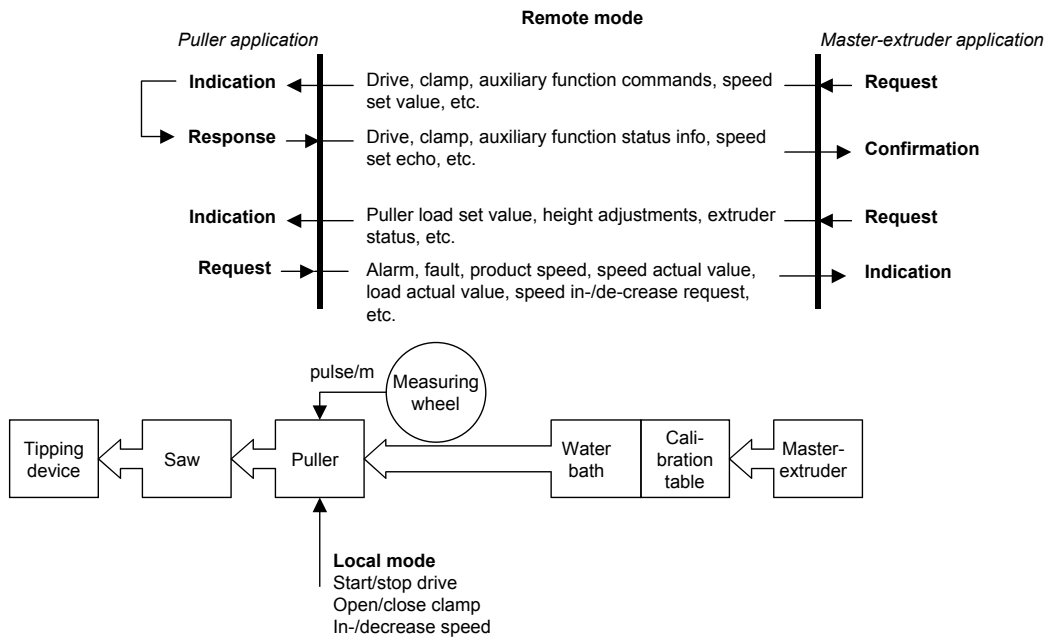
Remote mode

Puller application

Master-extruder application

Indication

Drive, clamp, auxiliary function commands, speed set value, etc.

Request

Response

Drive, clamp, auxiliary function status info, speed set echo, etc.

Confirmation

Indication

Puller load set value, height adjustments, extruder status, etc.

Request

Request

Alarm, fault, product speed, speed actual value, load actual value, speed in-/de-crease request, etc.

Indication

pulse/m

Measuring wheel

Tipping device

Saw

Puller

Water bath

Cali-bration table

Master-extruder

Local mode
Start/stop drive
Open/close clamp
In-/decrease speed